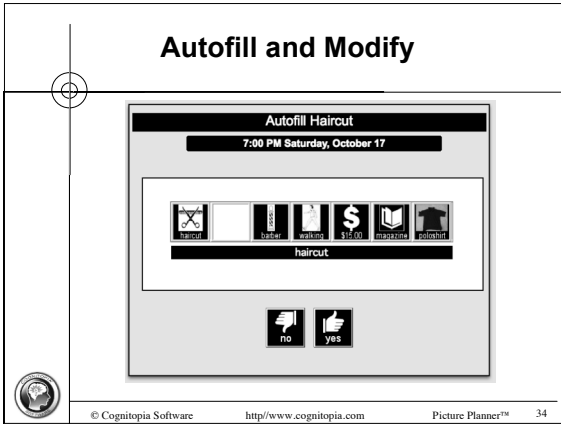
Autofill and Modify

Autofill Haircut

7:00 PM Saturday, October 17

haircut

barber

walking

$15.00

magazine

poloshirt

haircut

no

yes

© Cognitopia Software http//www.cognitopia.com Picture Planner™ 34